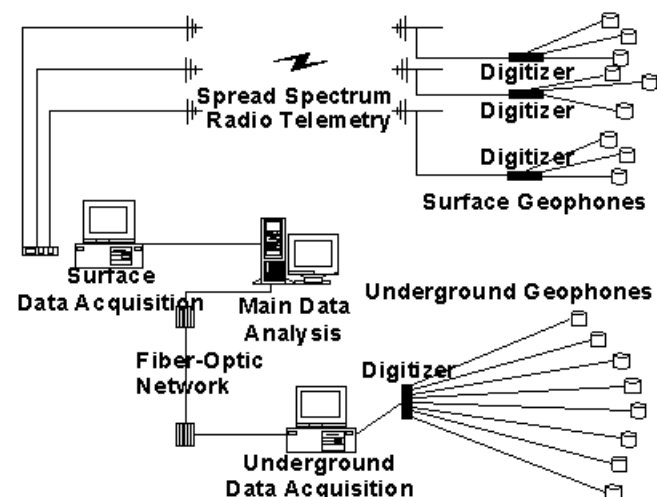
Spread Spectrum Radio Telemetry

Digitizer

Digitizer

Digitizer

Surface Geophones

Surface Data Acquisition

Main Data Analysis

Underground Geophones

Fiber-Optic Network

Digitizer

Underground Data Acquisition